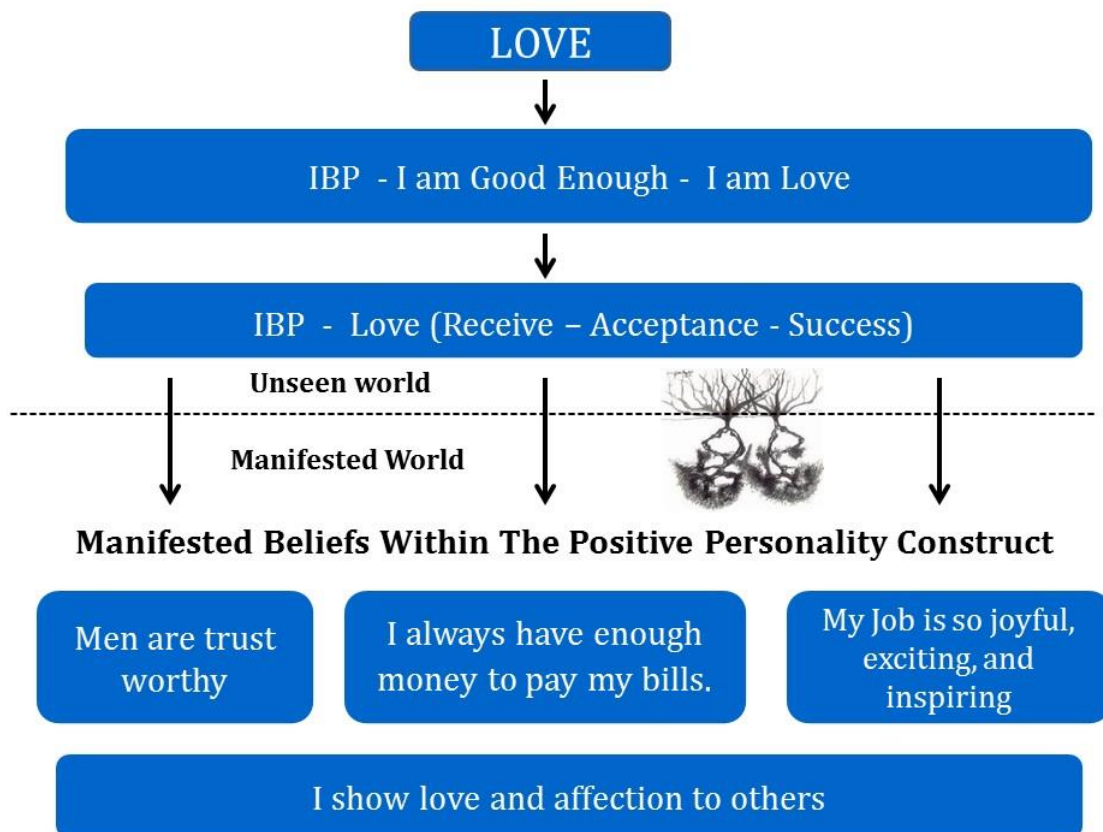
LOVE

IBP - I am Good Enough - I am Love

IBP - Love (Receive – Acceptance - Success)

Unseen world

Manifested World

Manifested Beliefs Within The Positive Personality Construct

Men are trust worthy

I always have enough money to pay my bills.

My Job is so joyful, exciting, and inspiring

I show love and affection to others